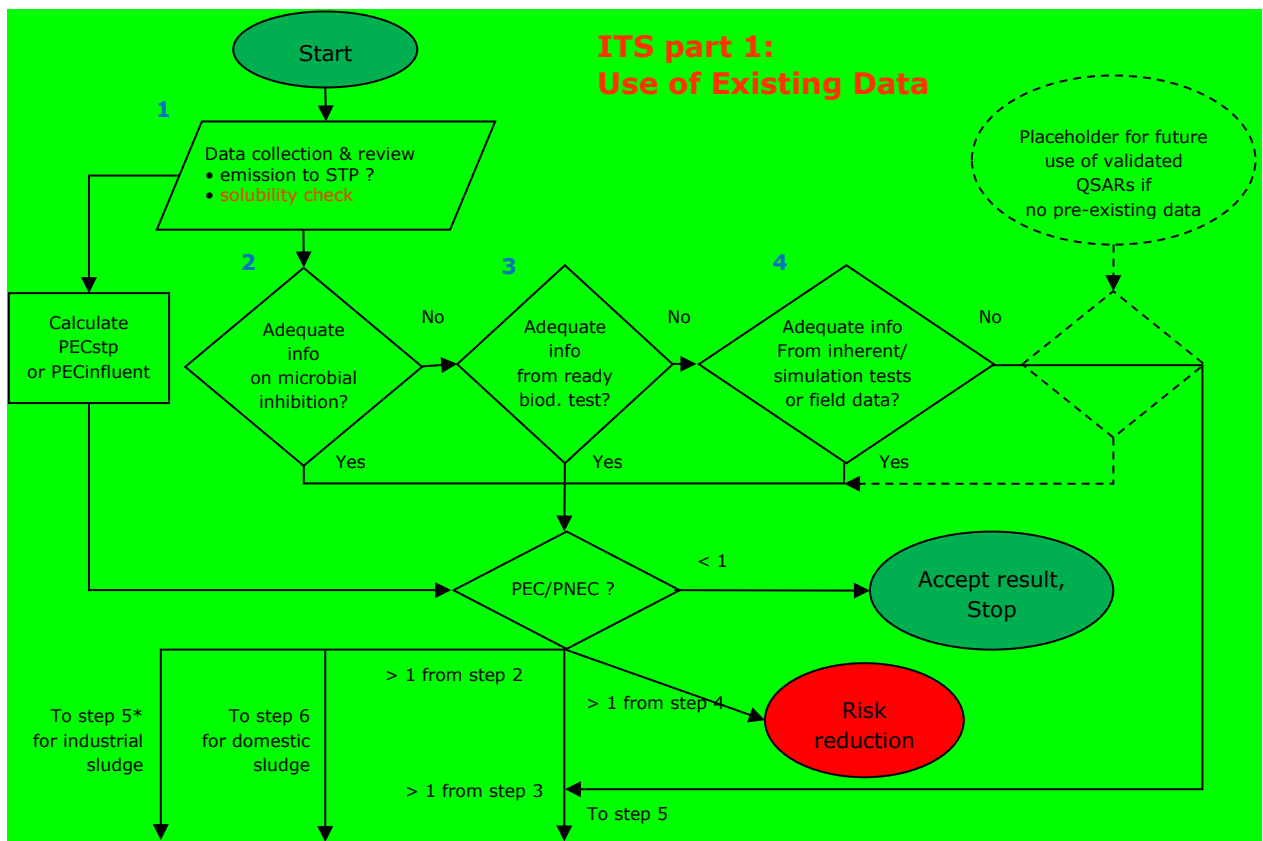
Start

ITS part 1:
Use of Existing Data

1

Data collection & review
• emission to STP ?
• solubility check

Placeholder for future use of validated QSARs if no pre-existing data

Calculate PECstp or PECinfluent

2

Adequate info on microbial inhibition?

No

3

Adequate info from ready biod. test?

No

4

Adequate info From inherent/ simulation tests or field data?

No

Yes

Yes

Yes

PEC/PNEC ?

< 1

Accept result, Stop

> 1 from step 2

> 1 from step 4

Risk reduction

To step 5* for industrial sludge

To step 6 for domestic sludge

> 1 from step 3

To step 5